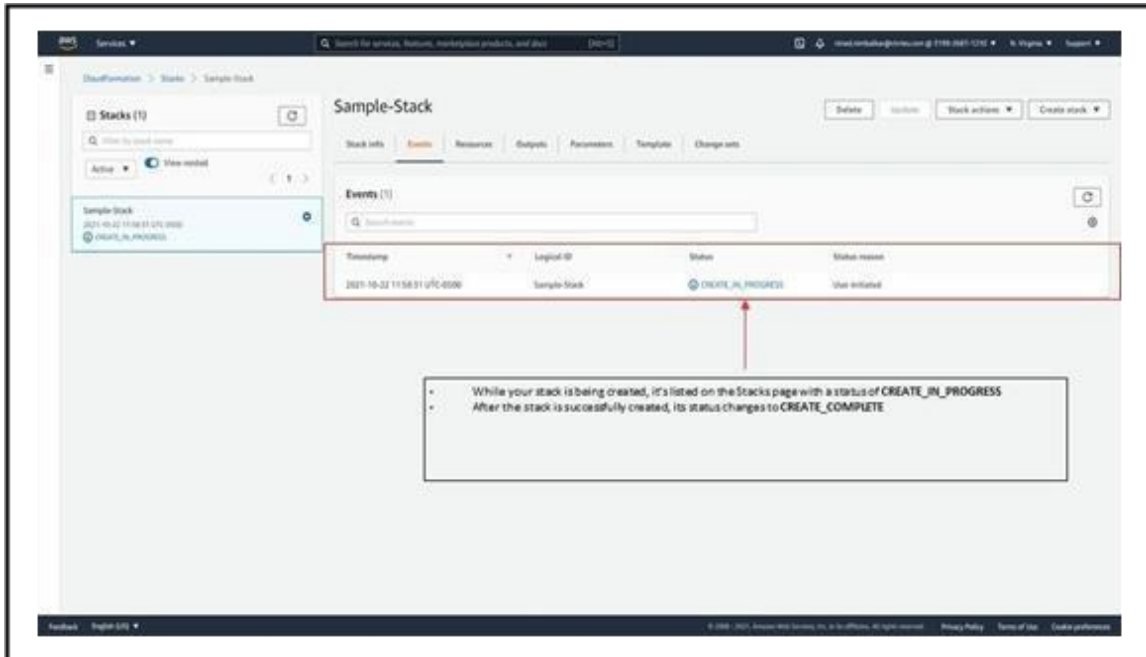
aws Services ▼

Q Search for services, features, marketplace products, and docs [Alt+S]

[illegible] ▼ N. Virginia ▼ Support ▼

CloudFormation > Stacks > Sample-Stack

Stacks (1)

Q Filter by stack name

Active ▼ View nested

< 1 >

Sample-Stack
2021-10-22 11:58:51 UTC-0500
CREATE_IN_PROGRESS

Sample-Stack

Delete Update Stack actions ▼ Create stack ▼

Stack info Events Resources Outputs Parameters Template Change sets

Events (1)

Q Search events

| Timestamp | Logical ID | Status | Status reason |
|---|---|---|---|
| 2021-10-22 11:58:51 UTC-0500 | Sample-Stack | CREATE_IN_PROGRESS | User Initiated |

• While your stack is being created, it's listed on the Stacks page with a status of CREATE_IN_PROGRESS
• After the stack is successfully created, its status changes to CREATE_COMPLETE

Feedback English (US) ▼

© 2008 - 2021, Amazon Web Services, Inc. or its affiliates. All rights reserved. Privacy Policy Terms of Use Cookie preferences